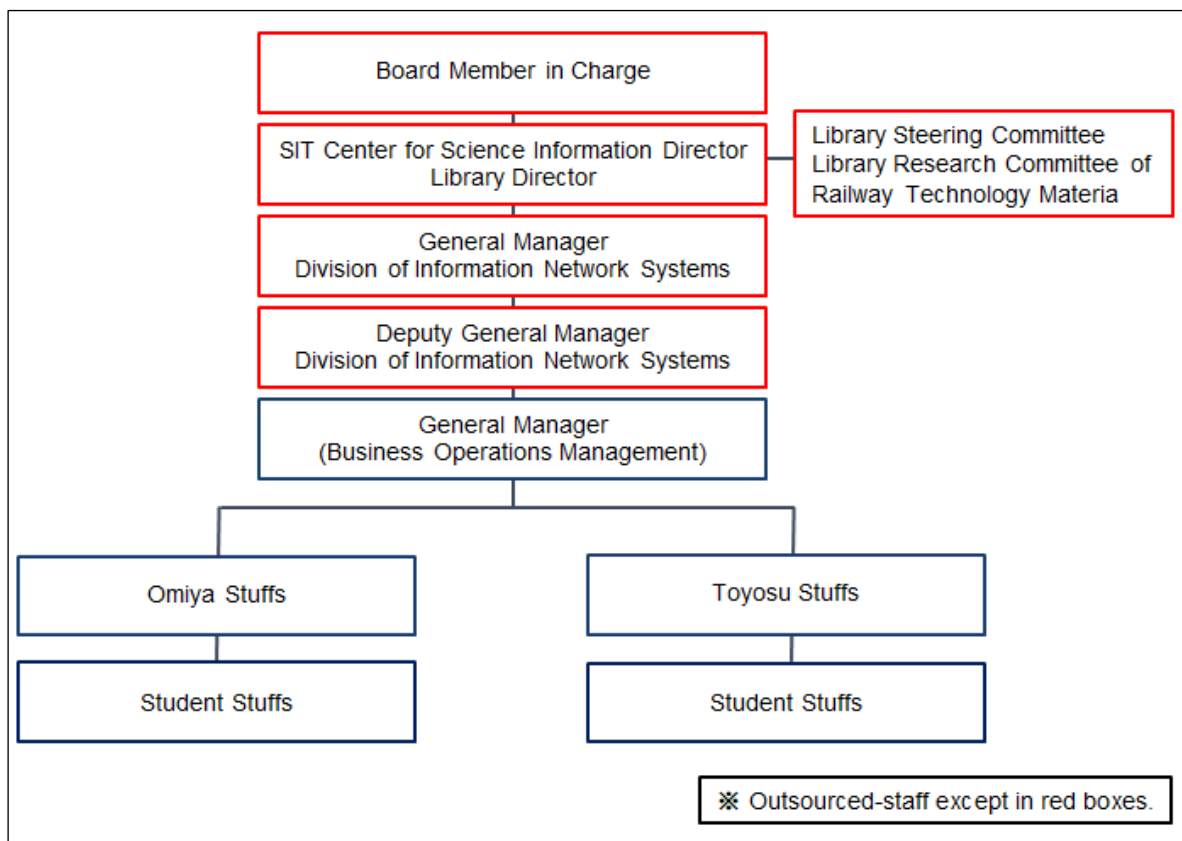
Board Member in Charge

SIT Center for Science Information Director
Library Director

Library Steering Committee
Library Research Committee of Railway Technology Materia

General Manager
Division of Information Network Systems

Deputy General Manager
Division of Information Network Systems

General Manager
(Business Operations Management)

Omiya Stuffs

Student Stuffs

Toyosu Stuffs

Student Stuffs

※ Outsourced-staff except in red boxes.